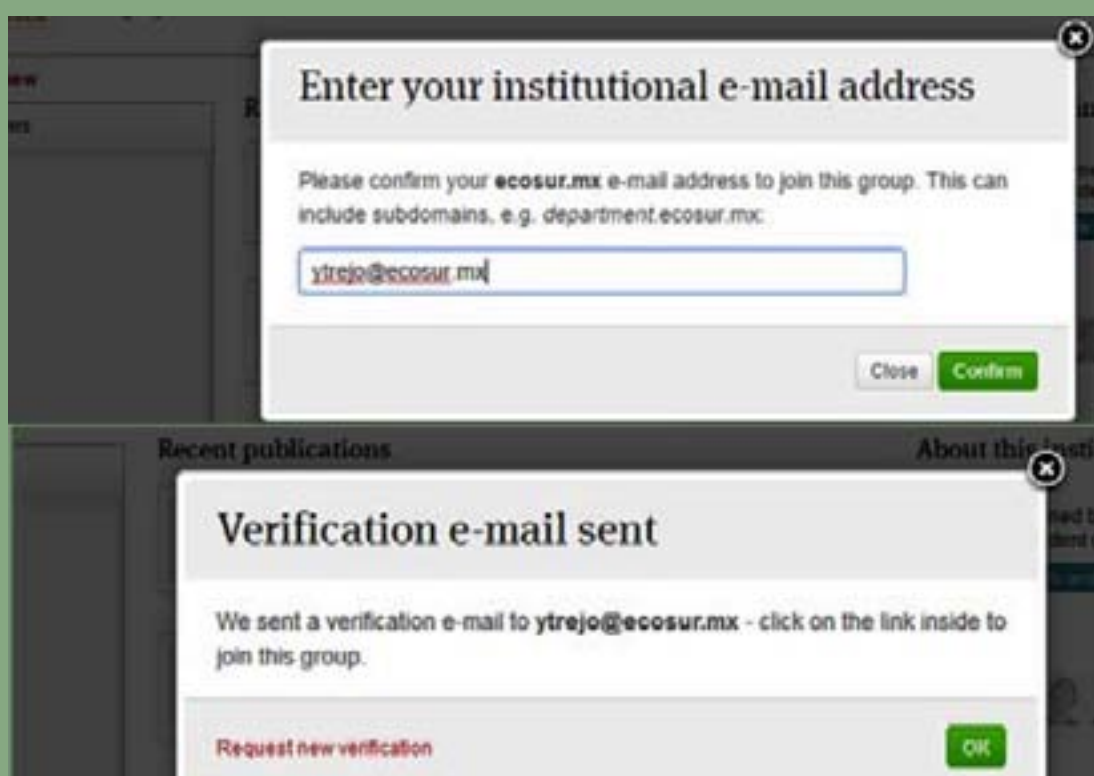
Enter your institutional e-mail address

Please confirm your **ecosur.mx** e-mail address to join this group. This can include subdomains, e.g. *department.ecosur.mx*:

ytrejo@ecosur.mx

Close Confirm

Recent publications

About this insti

Verification e-mail sent

We sent a verification e-mail to **ytrejo@ecosur.mx** - click on the link inside to join this group.

Request new verification

OK